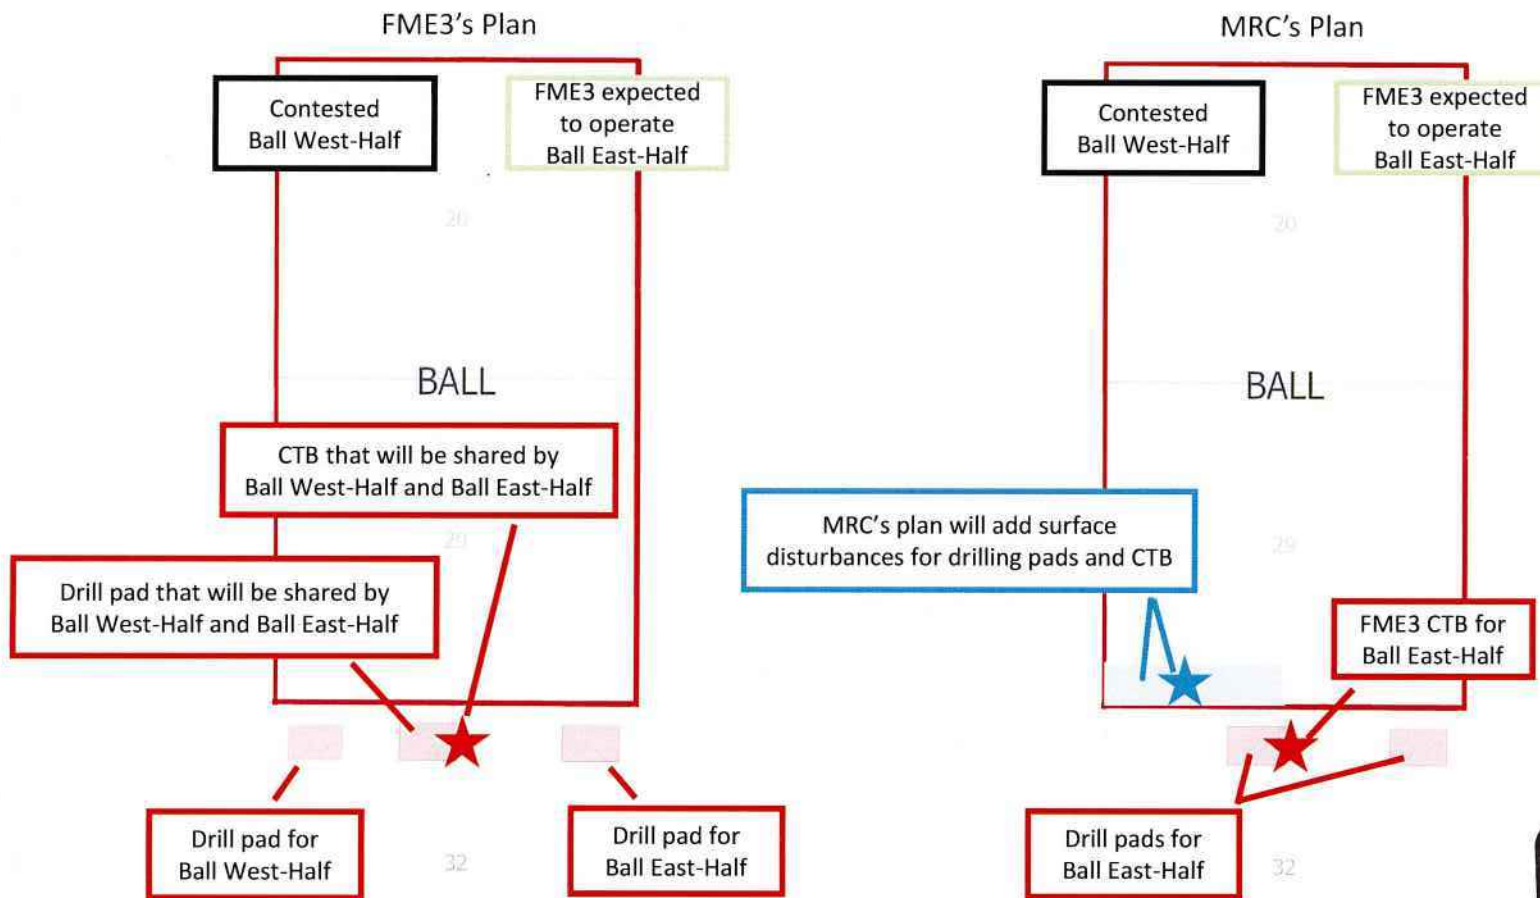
FME3's Plan

Contested Ball West-Half

FME3 expected to operate Ball East-Half

20

BALL

CTB that will be shared by Ball West-Half and Ball East-Half

29

Drill pad that will be shared by Ball West-Half and Ball East-Half

Drill pad for Ball West-Half

32

Drill pad for Ball East-Half

MRC's Plan

Contested Ball West-Half

FME3 expected to operate Ball East-Half

20

BALL

MRC's plan will add surface disturbances for drilling pads and CTB

29

FME3 CTB for Ball East-Half

Drill pads for Ball East-Half

32